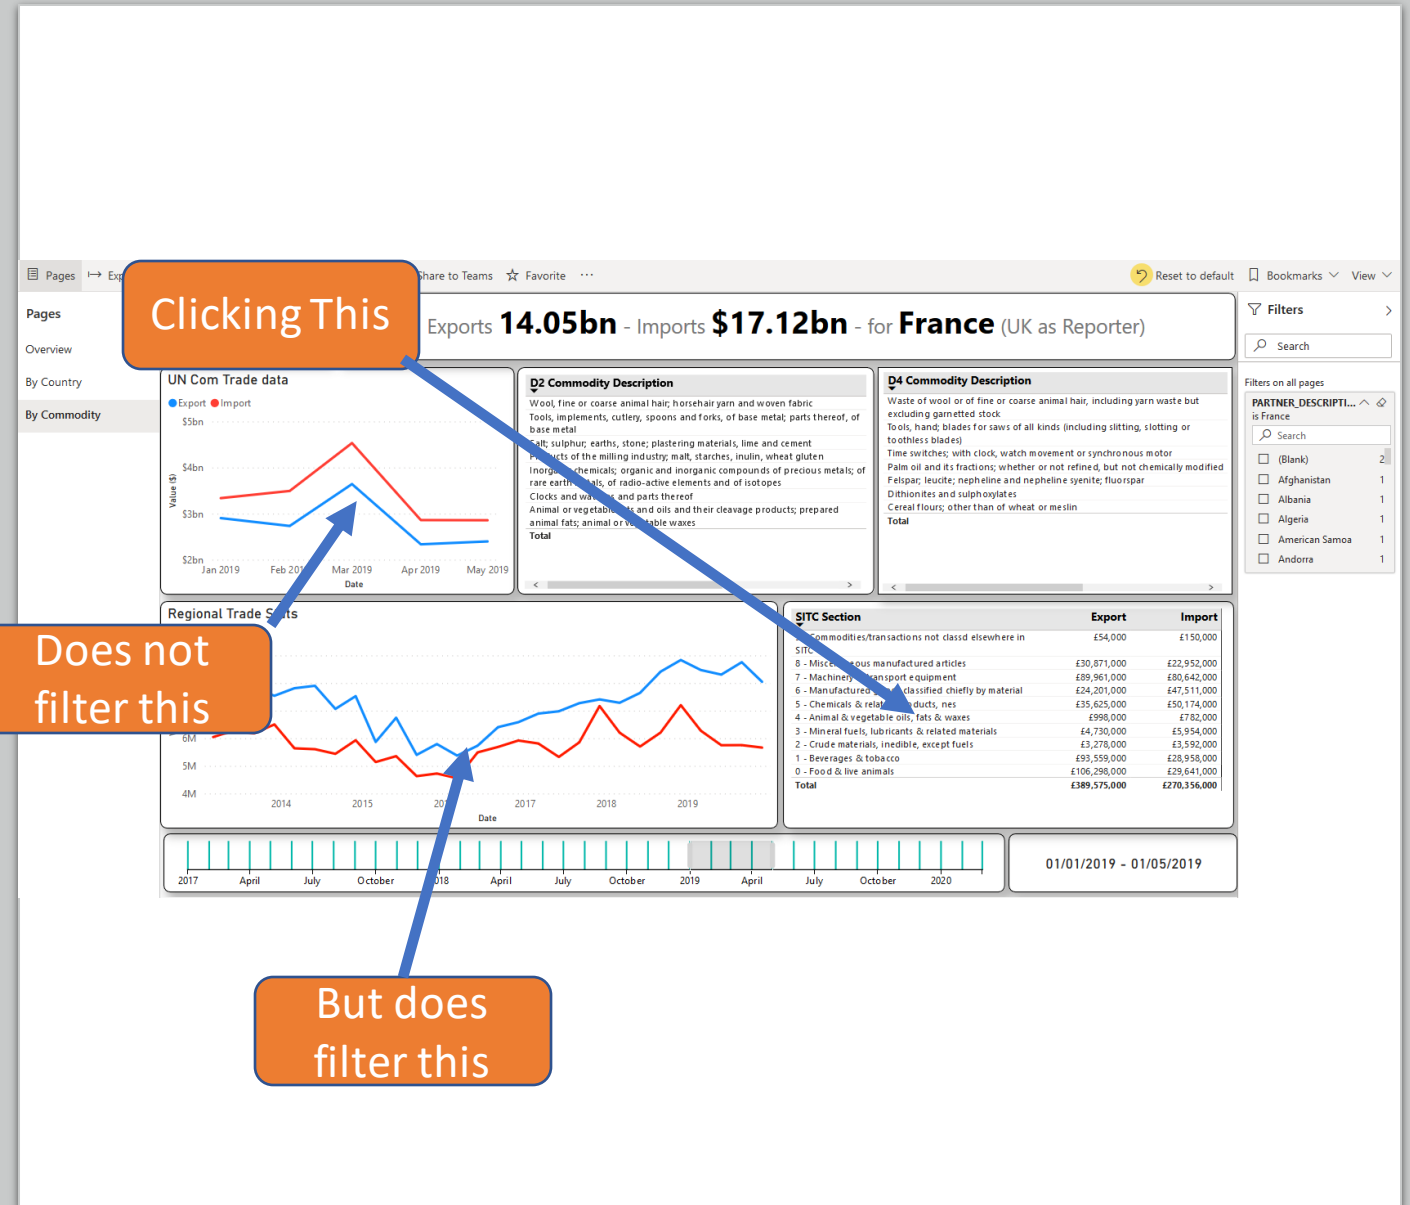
Pages Exp Share to Teams Favorite ···

Reset to default Bookmarks View

Clicking This

Exports 14.05bn - Imports $17.12bn - for France (UK as Reporter)

Filters

Search

Filters on all pages

PARTNER_DESCRIPTI...
is France

Search

(Blank) 2
Afghanistan 1
Albania 1
Algeria 1
American Samoa 1
Andorra 1

Pages

Overview

By Country

By Commodity

UN Com Trade data

Export Import

$5bn
$4bn
$3bn
$2bn

Value ($)

Jan 2019 Feb 2019 Mar 2019 Apr 2019 May 2019

Date

D2 Commodity Description

Wool, fine or coarse animal hair; horsehair yarn and woven fabric
Tools, implements, cutlery, spoons and forks, of base metal; parts thereof, of base metal
Salt; sulphur; earths, stone; plastering materials, lime and cement
Products of the milling industry; malt, starches, inulin, wheat gluten
Inorganic chemicals; organic and inorganic compounds of precious metals; of rare earth metals, of radio-active elements and of isotopes
Clocks and watches and parts thereof
Animal or vegetable fats and oils and their cleavage products; prepared animal fats; animal or vegetable waxes
Total

D4 Commodity Description

Waste of wool or of fine or coarse animal hair, including yarn waste but excluding garnetted stock
Tools, hand; blades for saws of all kinds (including slitting, slotting or toothless blades)
Time switches; with clock, watch movement or synchronous motor
Palm oil and its fractions; whether or not refined, but not chemically modified
Felspar; leucite; nepheline and nepheline syenite; fluorspar
Dithionites and sulphoxylates
Cereal flours; other than of wheat or meslin
Total

Regional Trade Stats

Does not filter this

6M
5M
4M

2014 2015 2016 2017 2018 2019

Date

| SITC Section | Export | Import |
|---|---|---|
| 9 - Commodities/transactions not classd elsewhere in SITC | £54,000 | £150,000 |
| 8 - Miscellaneous manufactured articles | £30,871,000 | £22,952,000 |
| 7 - Machinery & transport equipment | £89,961,000 | £80,642,000 |
| 6 - Manufactured goods classified chiefly by material | £24,201,000 | £47,511,000 |
| 5 - Chemicals & related products, nes | £35,625,000 | £50,174,000 |
| 4 - Animal & vegetable oils, fats & waxes | £998,000 | £782,000 |
| 3 - Mineral fuels, lubricants & related materials | £4,730,000 | £5,954,000 |
| 2 - Crude materials, inedible, except fuels | £3,278,000 | £3,592,000 |
| 1 - Beverages & tobacco | £93,559,000 | £28,958,000 |
| 0 - Food & live animals | £106,298,000 | £29,641,000 |
| Total | £389,575,000 | £270,356,000 |

2017 April July October 2018 April July October 2019 April July October 2020

01/01/2019 - 01/05/2019

But does filter this